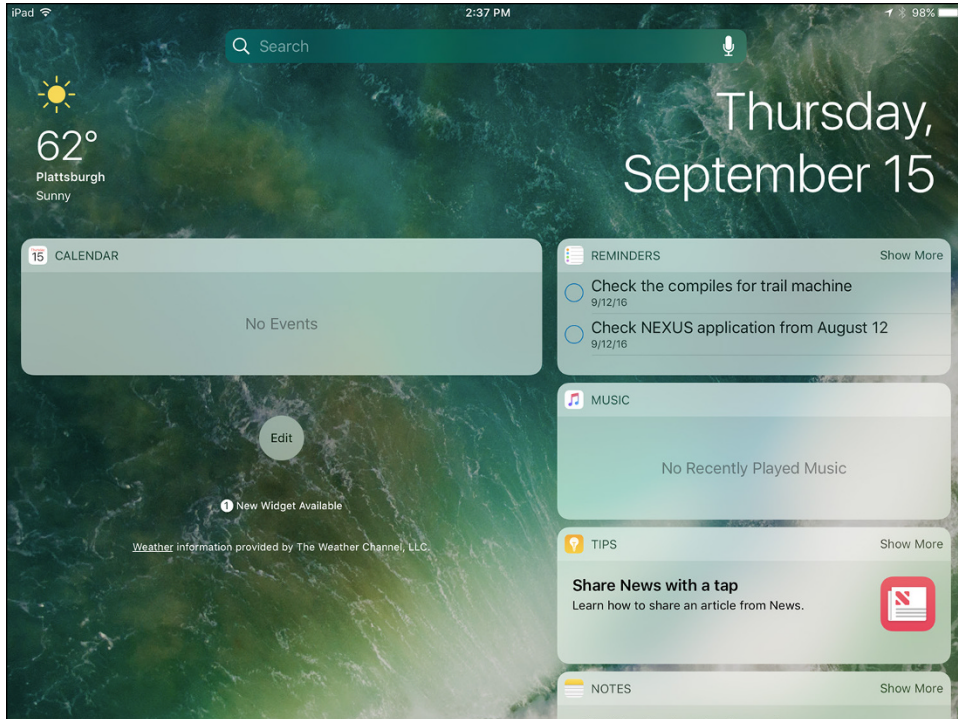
iPad
2:37 PM
98%

Search

62°
Plattsburgh
Sunny

Thursday, September 15

15 CALENDAR

No Events

Edit

1 New Widget Available

Weather information provided by The Weather Channel, LLC.

REMINDERS
Show More
Check the compiles for trail machine
9/12/16
Check NEXUS application from August 12
9/12/16

MUSIC

No Recently Played Music

TIPS
Show More
Share News with a tap
Learn how to share an article from News.

NOTES
Show More